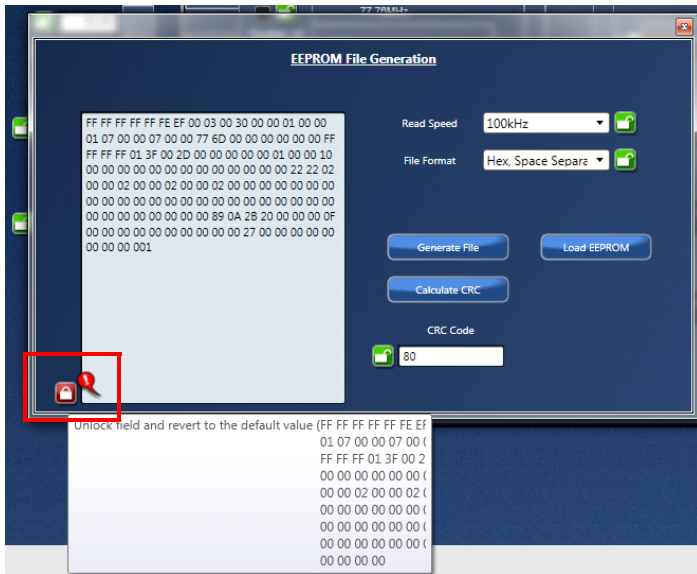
77.76MHz

EEPROM File Generation

FF FF FF FF FF FE EF 00 03 00 30 00 00 01 00 00 01 07 00 00 07 00 00 77 6D 00 00 00 00 00 00 FF FF FF FF 01 3F 00 2D 00 00 00 00 00 01 00 00 10 00 00 00 00 00 00 00 00 00 00 00 00 22 22 02 00 00 02 00 00 02 00 00 02 00 00 00 00 00 00 00 00 00 00 00 00 00 00 00 00 00 00 00 00 00 00 00 00 00 00 00 00 00 00 89 0A 2B 20 00 00 00 0F 00 00 00 00 00 00 00 00 00 00 27 00 00 00 00 00 00 00 00 001

Read Speed
100kHz
File Format
Hex, Space Separa
Generate File
Load EEPROM
Calculate CRC
CRC Code
80

Unlock field and revert to the default value (FF FF FF FF FF FE EF
01 07 00 00 07 00 (
FF FF FF 01 3F 00 2
00 00 00 00 00 00 (
00 00 02 00 00 02 (
00 00 00 00 00 00 (
00 00 00 00 00 00 (
00 00 00 00 00 00 (
00 00 00 00